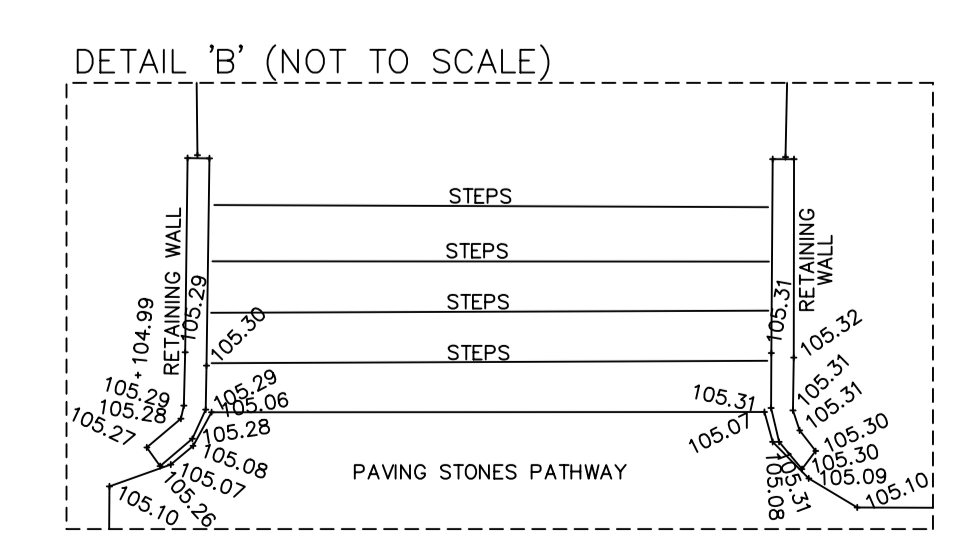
DETAIL 'B' (NOT TO SCALE)

STEPS

STEPS

STEPS

STEPS

RETAINING WALL

105.29

104.99

105.30

105.29
105.28
105.27

105.29
105.06
105.28
105.08
105.07
105.26
105.10

RETAINING WALL

105.31

105.32

105.31
105.31
105.30
105.30
105.09
105.10

105.31
105.07
105.08
105.31

PAVING STONES PATHWAY